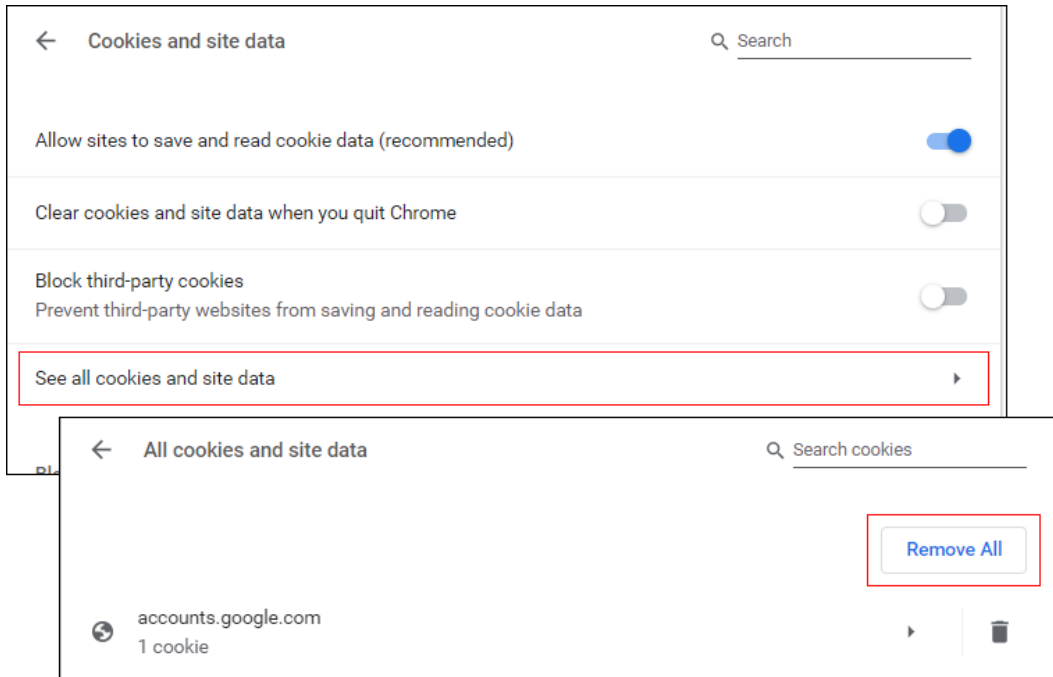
Cookies and site data

Search

Allow sites to save and read cookie data (recommended)

Clear cookies and site data when you quit Chrome

Block third-party cookies
Prevent third-party websites from saving and reading cookie data

See all cookies and site data

Bl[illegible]

All cookies and site data

Search cookies

Remove All

accounts.google.com
1 cookie